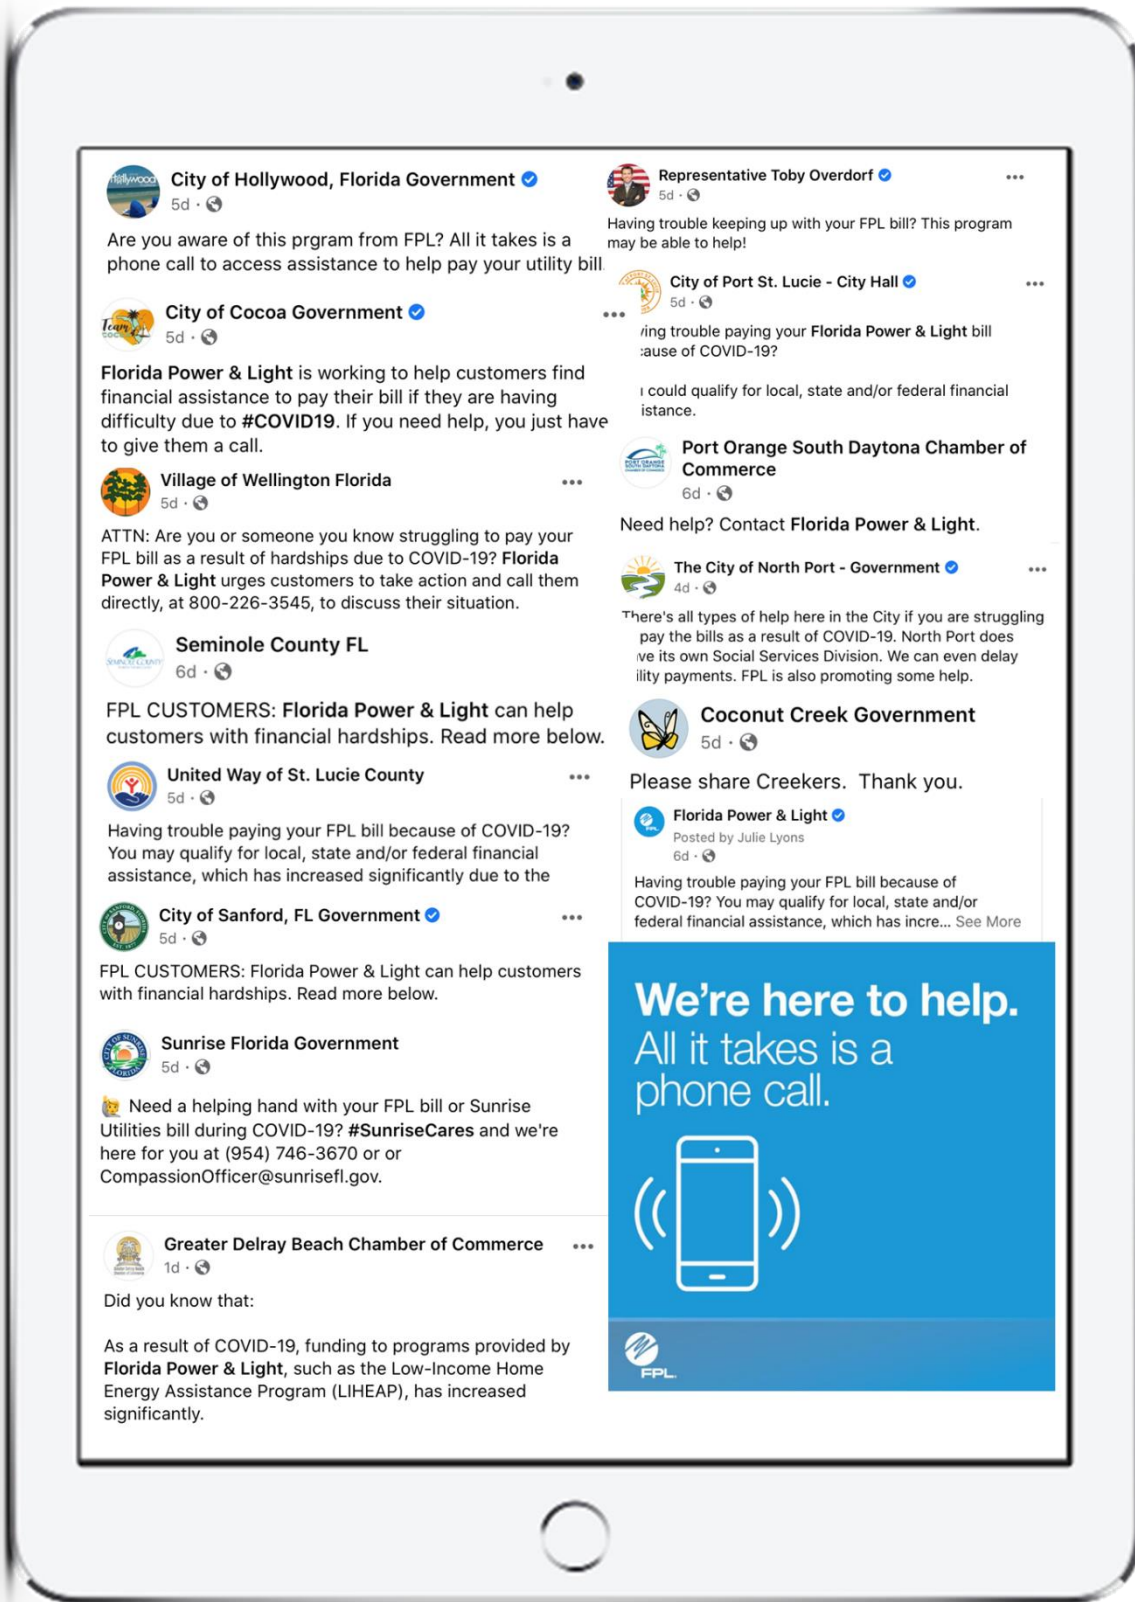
Hollywood

City of Hollywood, Florida Government
5d ·

Are you aware of this prgram from FPL? All it takes is a phone call to access assistance to help pay your utility bill

City of Cocoa Government
5d ·

Florida Power & Light is working to help customers find financial assistance to pay their bill if they are having difficulty due to #COVID19. If you need help, you just have to give them a call.

Village of Wellington Florida
5d ·

ATTN: Are you or someone you know struggling to pay your FPL bill as a result of hardships due to COVID-19? Florida Power & Light urges customers to take action and call them directly, at 800-226-3545, to discuss their situation.

Seminole County FL
6d ·

FPL CUSTOMERS: Florida Power & Light can help customers with financial hardships. Read more below.

United Way of St. Lucie County
5d ·

Having trouble paying your FPL bill because of COVID-19? You may qualify for local, state and/or federal financial assistance, which has increased significantly due to the

City of Sanford, FL Government
5d ·

FPL CUSTOMERS: Florida Power & Light can help customers with financial hardships. Read more below.

Sunrise Florida Government
5d ·

Need a helping hand with your FPL bill or Sunrise Utilities bill during COVID-19? #SunriseCares and we're here for you at (954) 746-3670 or or CompassionOfficer@sunrisefl.gov.

Greater Delray Beach Chamber of Commerce
1d ·

Did you know that:

As a result of COVID-19, funding to programs provided by Florida Power & Light, such as the Low-Income Home Energy Assistance Program (LIHEAP), has increased significantly.

Representative Toby Overdorf
5d ·

Having trouble keeping up with your FPL bill? This program may be able to help!

City of Port St. Lucie - City Hall
5d ·

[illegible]ing trouble paying your Florida Power & Light bill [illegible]ause of COVID-19?

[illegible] could qualify for local, state and/or federal financial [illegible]istance.

Port Orange South Daytona Chamber of Commerce
6d ·

Need help? Contact Florida Power & Light.

The City of North Port - Government
4d ·

There's all types of help here in the City if you are struggling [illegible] pay the bills as a result of COVID-19. North Port does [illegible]ve its own Social Services Division. We can even delay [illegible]ility payments. FPL is also promoting some help.

Coconut Creek Government
5d ·

Please share Creekers. Thank you.

Florida Power & Light
Posted by Julie Lyons
6d ·

Having trouble paying your FPL bill because of COVID-19? You may qualify for local, state and/or federal financial assistance, which has incre... See More

We're here to help.
All it takes is a phone call.

FPL